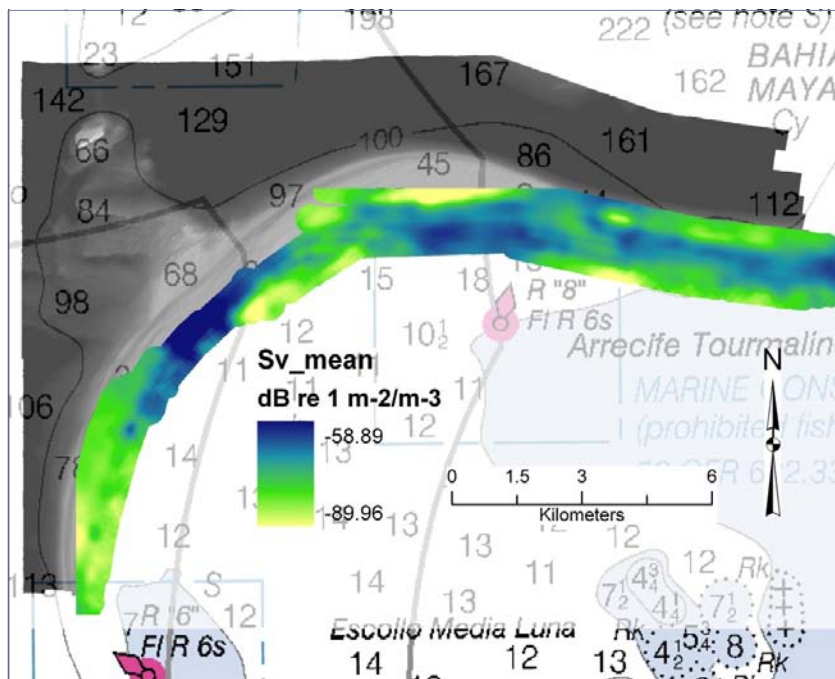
12
198
222 (see note S)
BAHIA
MAYA
23
151
167
162
142
129
Cy
66
100
86
161
45
84
97
112
68
15
18
R "8"
Fl R 6s
98
12
$10\frac{1}{2}$
Arrecife Tourmalin
Sv_mean
dB re 1 m-2/m-3
11
11
MARINE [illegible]
106
-58.89
12
(prohibit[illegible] fish
78
14
13
N
-89.96
13
13
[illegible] CFR 6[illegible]2.33
0
1.5
3
6
Kilometers
12
13
12
12
Rk
14
11
$7\frac{1}{2}$
$4\frac{3}{4}$
$4\frac{1}{4}$
$7\frac{1}{2}$
113
S
7R "6"
12
13
Fl R 6s
Escollo Media Luna
Rk
$5\frac{3}{4}$
14
12
13
$4\frac{1}{2}$
8
Rk